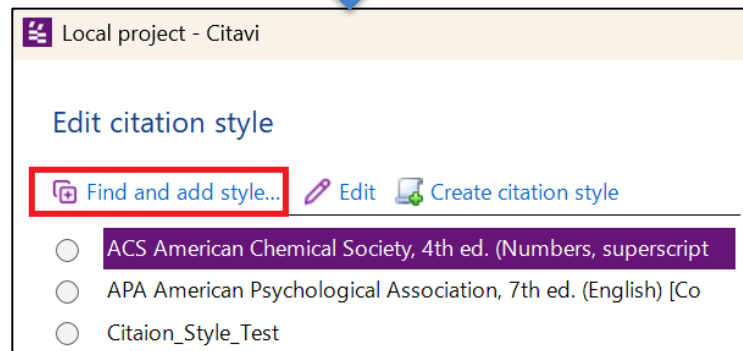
Local project - Citavi

Edit citation style

Find and add style... Edit Create citation style

ACS American Chemical Society, 4th ed. (Numbers, superscript

APA American Psychological Association, 7th ed. (English) [Co

Citaion_Style_Test